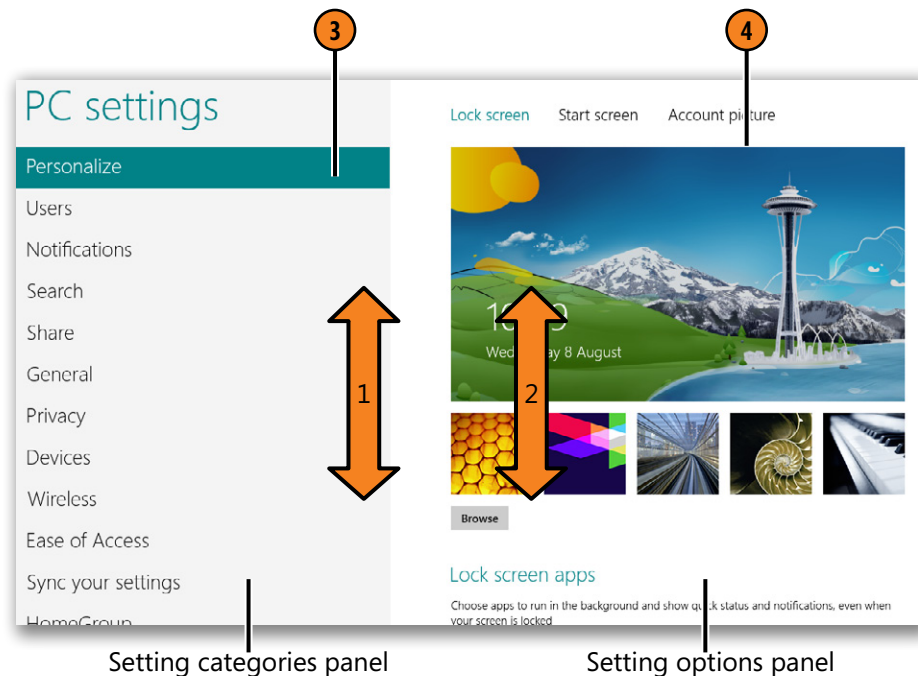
3

4

PC settings

Personalize

Users

Notifications

Search

Share

General

Privacy

Devices

Wireless

Ease of Access

Sync your settings

HomeGroup

Lock screen

Start screen

Account picture

1

2

Wed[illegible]y 8 August

Browse

Lock screen apps

Choose apps to run in the background and show qu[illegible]k status and notifications, even when your screen is locked

Setting categories panel

Setting options panel